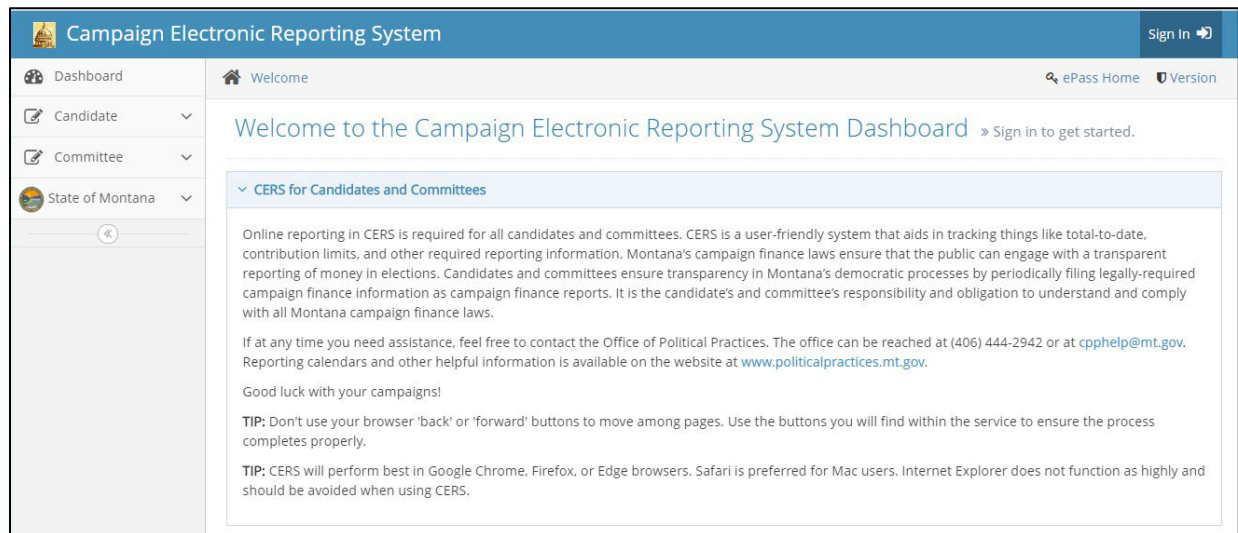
Campaign Electronic Reporting System

Sign In

Dashboard

Candidate

Committee

State of Montana

«

Welcome

ePass Home

Version

Welcome to the Campaign Electronic Reporting System Dashboard » Sign in to get started.

CERS for Candidates and Committees

Online reporting in CERS is required for all candidates and committees. CERS is a user-friendly system that aids in tracking things like total-to-date, contribution limits, and other required reporting information. Montana's campaign finance laws ensure that the public can engage with a transparent reporting of money in elections. Candidates and committees ensure transparency in Montana's democratic processes by periodically filing legally-required campaign finance information as campaign finance reports. It is the candidate's and committee's responsibility and obligation to understand and comply with all Montana campaign finance laws.

If at any time you need assistance, feel free to contact the Office of Political Practices. The office can be reached at (406) 444-2942 or at cpphelp@mt.gov. Reporting calendars and other helpful information is available on the website at www.politicalpractices.mt.gov.

Good luck with your campaigns!

TIP: Don't use your browser 'back' or 'forward' buttons to move among pages. Use the buttons you will find within the service to ensure the process completes properly.

TIP: CERS will perform best in Google Chrome, Firefox, or Edge browsers. Safari is preferred for Mac users. Internet Explorer does not function as highly and should be avoided when using CERS.